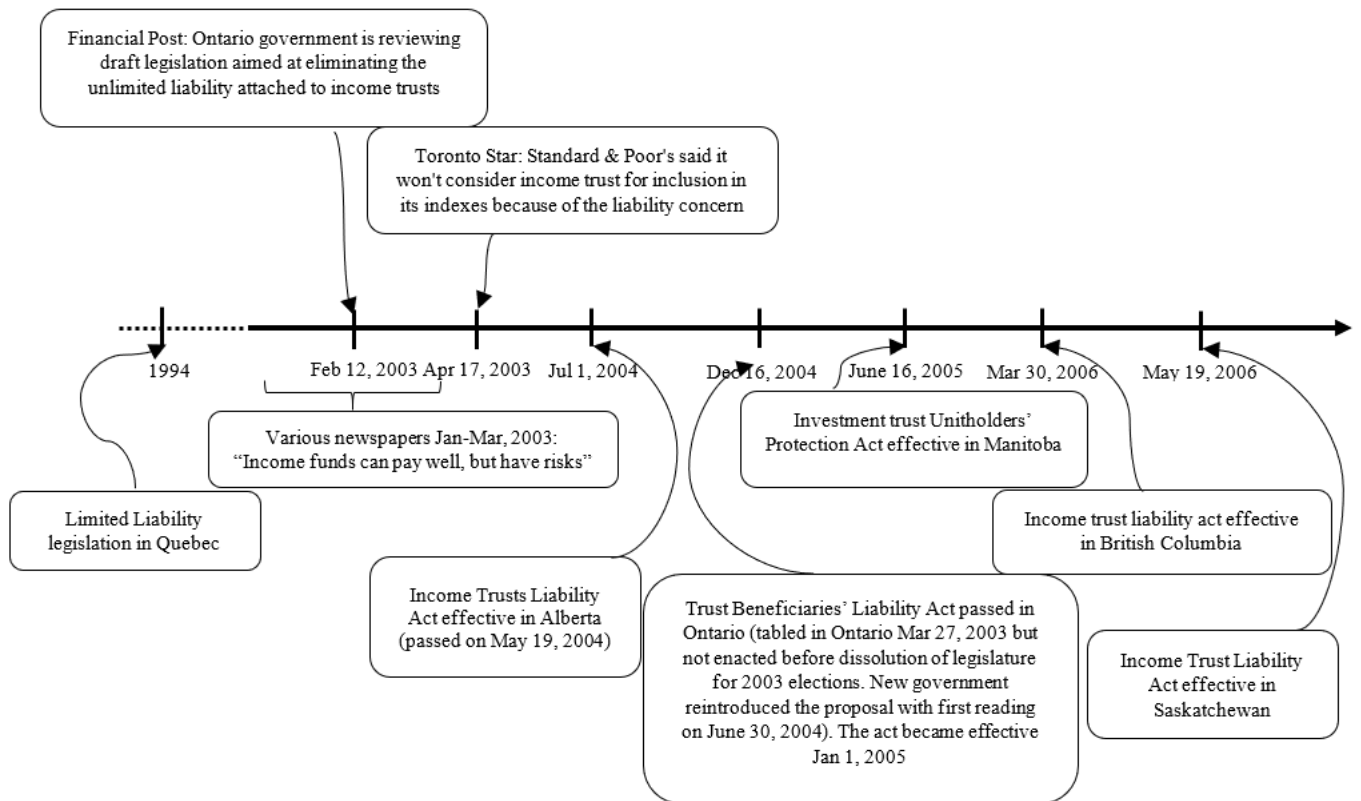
Financial Post: Ontario government is reviewing draft legislation aimed at eliminating the unlimited liability attached to income trusts

Toronto Star: Standard & Poor's said it won't consider income trust for inclusion in its indexes because of the liability concern

1994

Feb 12, 2003

Apr 17, 2003

Jul 1, 2004

Dec 16, 2004

June 16, 2005

Mar 30, 2006

May 19, 2006

Various newspapers Jan-Mar, 2003: “Income funds can pay well, but have risks”

Investment trust Unitholders’ Protection Act effective in Manitoba

Limited Liability legislation in Quebec

Income trust liability act effective in British Columbia

Income Trusts Liability Act effective in Alberta (passed on May 19, 2004)

Trust Beneficiaries’ Liability Act passed in Ontario (tabled in Ontario Mar 27, 2003 but not enacted before dissolution of legislature for 2003 elections. New government reintroduced the proposal with first reading on June 30, 2004). The act became effective Jan 1, 2005

Income Trust Liability Act effective in Saskatchewan